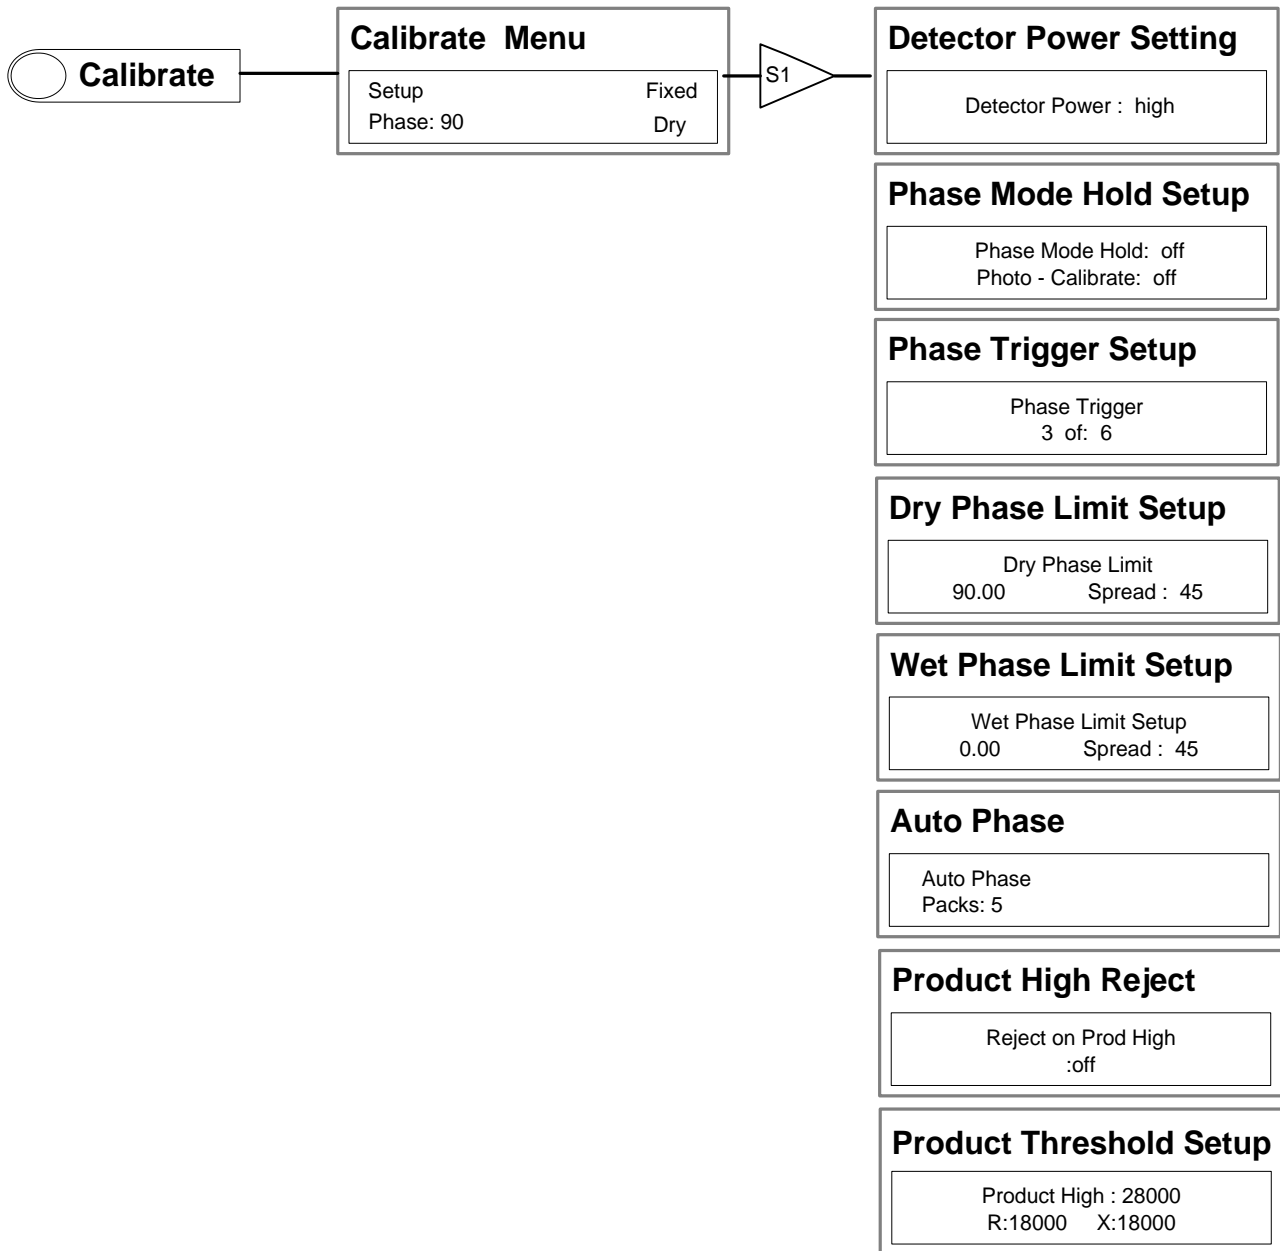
Calibrate

Calibrate Menu

Setup Fixed
Phase: 90 Dry

S1

Detector Power Setting

Detector Power : high

Phase Mode Hold Setup

Phase Mode Hold: off
Photo - Calibrate: off

Phase Trigger Setup

Phase Trigger
3 of: 6

Dry Phase Limit Setup

Dry Phase Limit
90.00 Spread : 45

Wet Phase Limit Setup

Wet Phase Limit Setup
0.00 Spread : 45

Auto Phase

Auto Phase
Packs: 5

Product High Reject

Reject on Prod High
:off

Product Threshold Setup

Product High : 28000
R:18000 X:18000